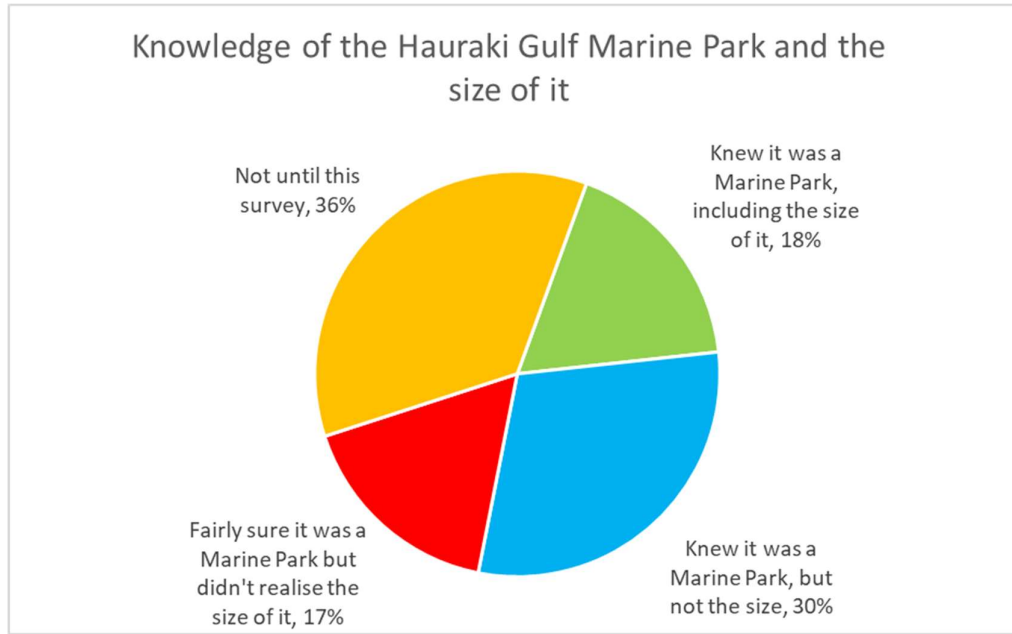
Knowledge of the Hauraki Gulf Marine Park and the size of it

Not until this survey, 36%

Knew it was a Marine Park, including the size of it, 18%

Fairly sure it was a Marine Park but didn't realise the size of it, 17%

Knew it was a Marine Park, but not the size, 30%